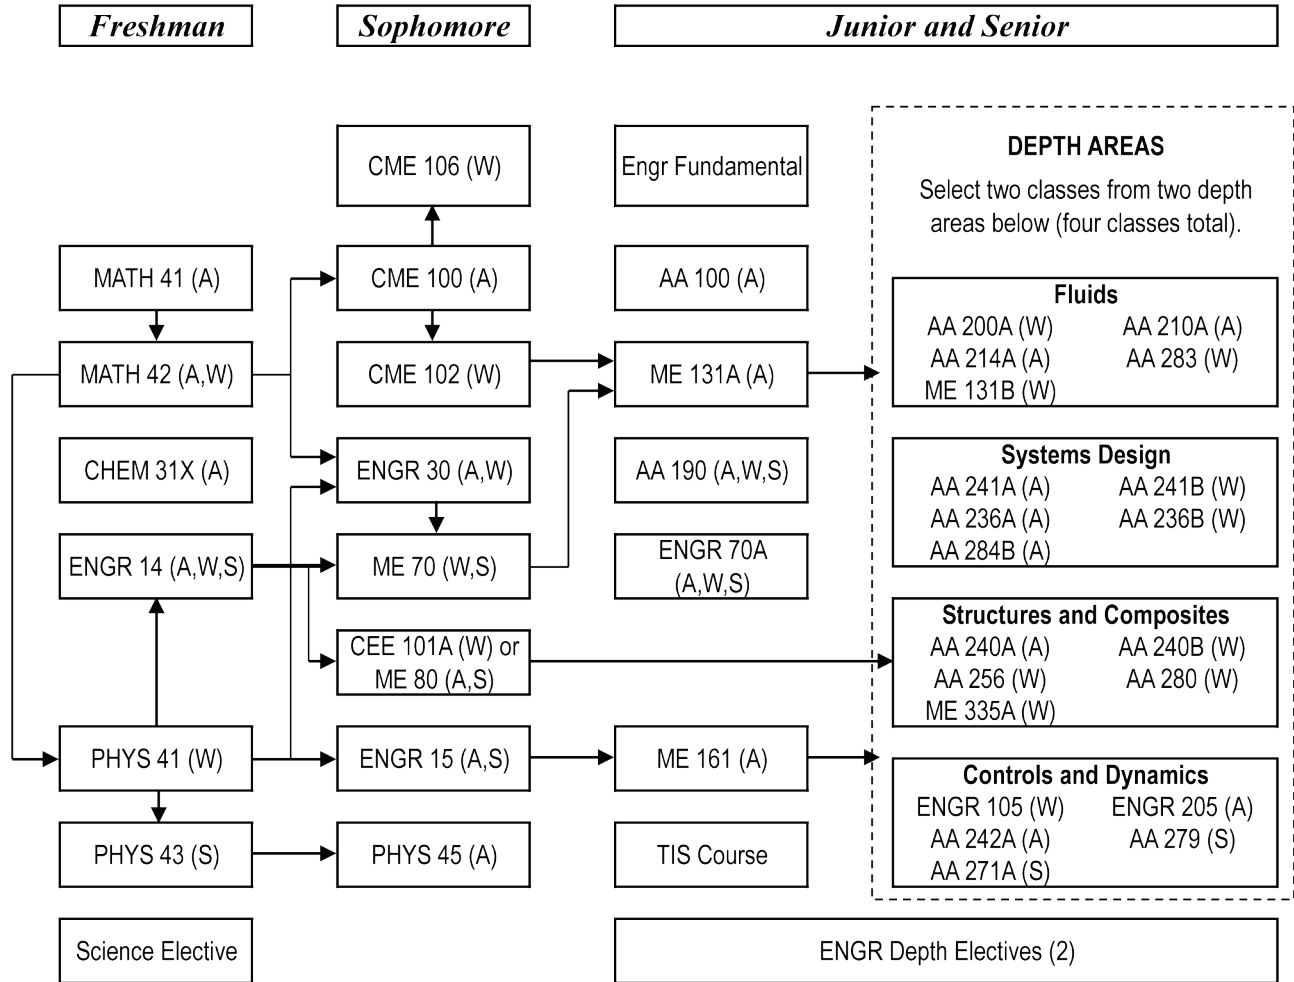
Freshman

Sophomore

Junior and Senior

CME 106 (W)

Engr Fundamental

DEPTH AREAS

Select two classes from two depth areas below (four classes total).

MATH 41 (A)

CME 100 (A)

AA 100 (A)

Fluids
AA 200A (W)
AA 210A (A)
AA 214A (A)
AA 283 (W)
ME 131B (W)

MATH 42 (A,W)

CME 102 (W)

ME 131A (A)

CHEM 31X (A)

ENGR 30 (A,W)

AA 190 (A,W,S)

Systems Design
AA 241A (A)
AA 241B (W)
AA 236A (A)
AA 236B (W)
AA 284B (A)

ENGR 14 (A,W,S)

ME 70 (W,S)

ENGR 70A (A,W,S)

CEE 101A (W) or ME 80 (A,S)

Structures and Composites
AA 240A (A)
AA 240B (W)
AA 256 (W)
AA 280 (W)
ME 335A (W)

PHYS 41 (W)

ENGR 15 (A,S)

ME 161 (A)

Controls and Dynamics
ENGR 105 (W)
ENGR 205 (A)
AA 242A (A)
AA 279 (S)
AA 271A (S)

PHYS 43 (S)

PHYS 45 (A)

TIS Course

Science Elective

ENGR Depth Electives (2)